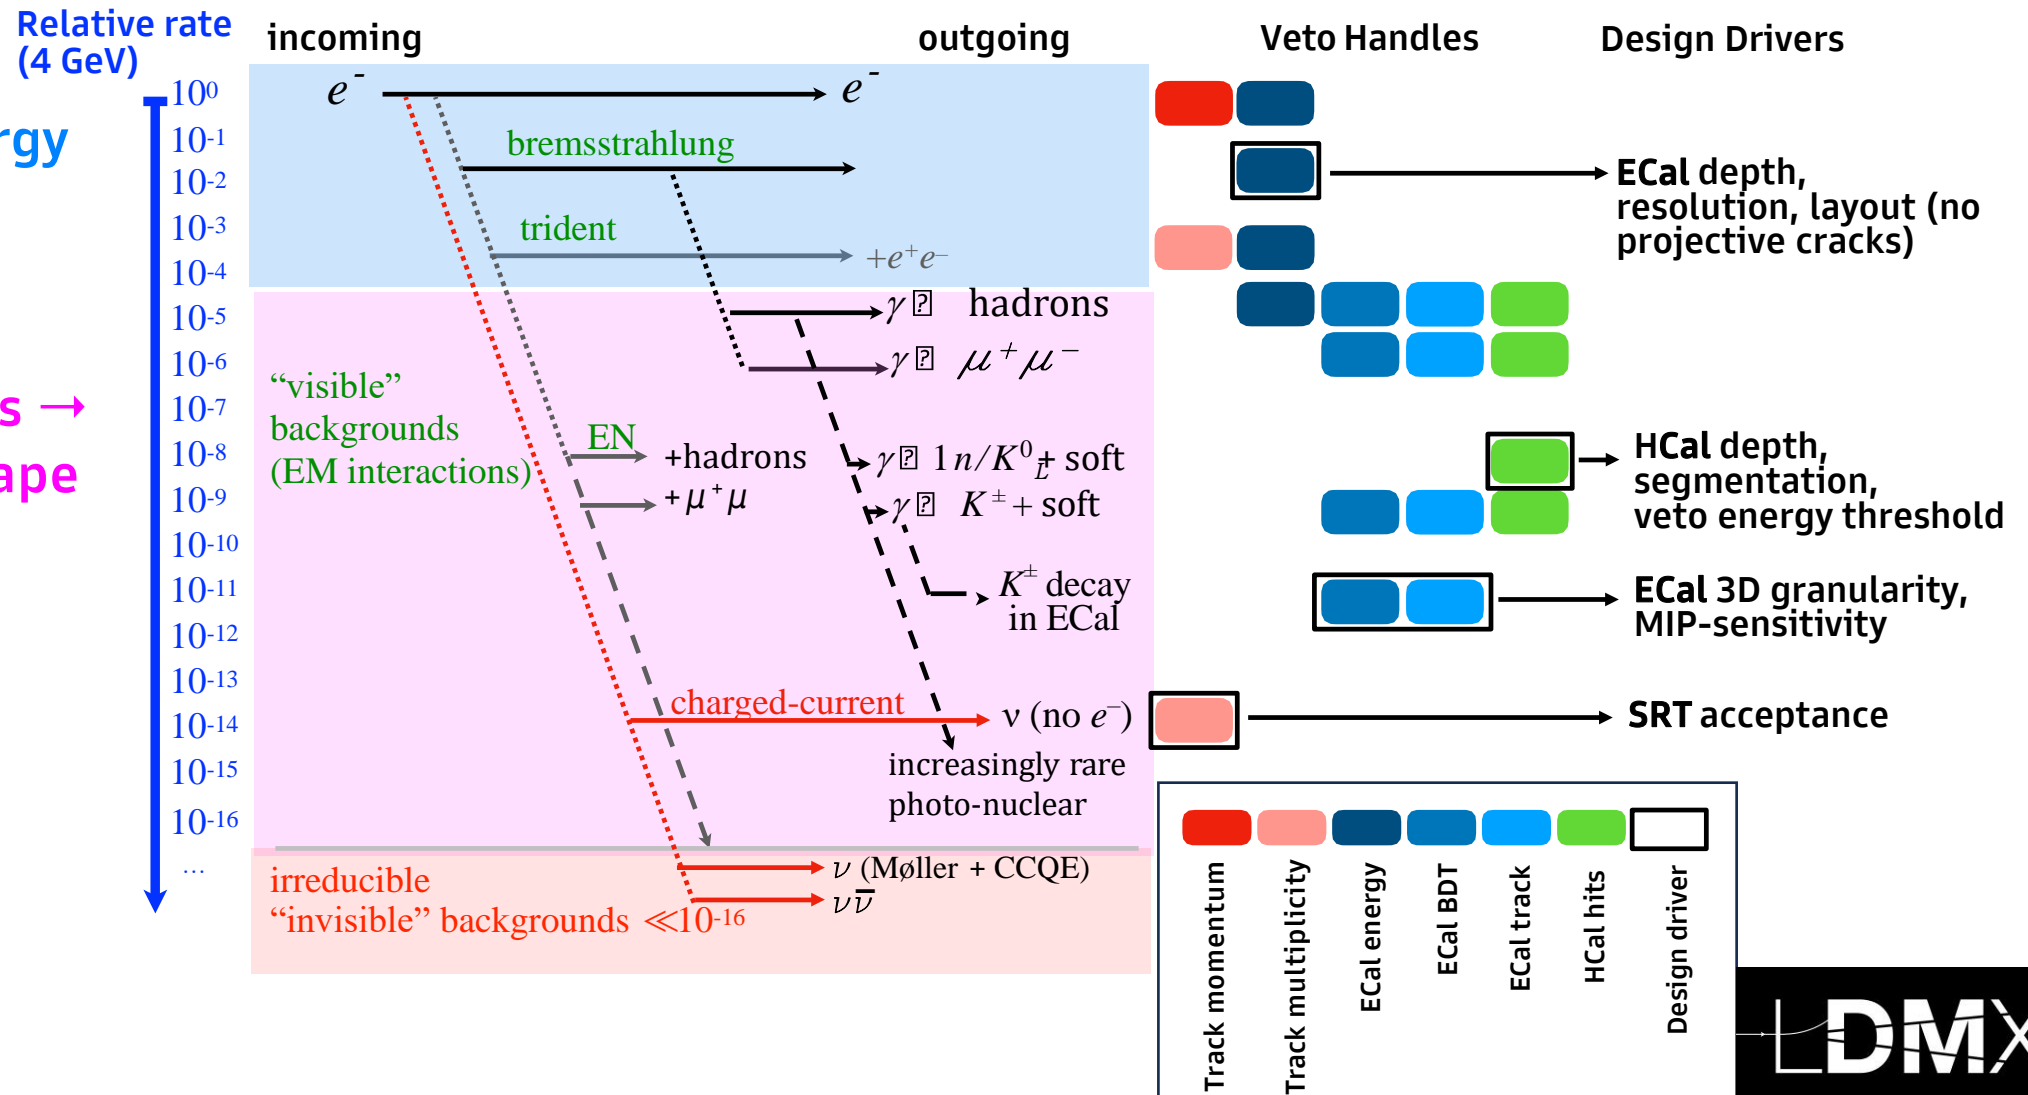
Relative rate (4 GeV)

rgy

s →

ape

incoming

outgoing

Veto Handles

Design Drivers

$10^{0}$
$10^{-1}$
$10^{-2}$
$10^{-3}$
$10^{-4}$
$10^{-5}$
$10^{-6}$
$10^{-7}$
$10^{-8}$
$10^{-9}$
$10^{-10}$
$10^{-11}$
$10^{-12}$
$10^{-13}$
$10^{-14}$
$10^{-15}$
$10^{-16}$
...

$e^-$ $e^-$

bremsstrahlung

trident

$+e^+e^-$

$\gamma$ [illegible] hadrons

$\gamma$ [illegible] $\mu^+\mu^-$

"visible" backgrounds (EM interactions)

EN

+hadrons

$+\mu^+\mu$

$\gamma$ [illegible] $1\,n/K^0_L$ + soft

$\gamma$ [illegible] $K^\pm$ + soft

$K^\pm$ decay in ECal

charged-current

ν (no $e^-$)

increasingly rare photo-nuclear

irreducible "invisible" backgrounds $\ll 10^{-16}$

$\nu$ (Møller + CCQE)

$\nu\bar{\nu}$

ECal depth, resolution, layout (no projective cracks)

HCal depth, segmentation, veto energy threshold

ECal 3D granularity, MIP-sensitivity

SRT acceptance

Track momentum

Track multiplicity

ECal energy

ECal BDT

ECal track

HCal hits

Design driver

LDMX